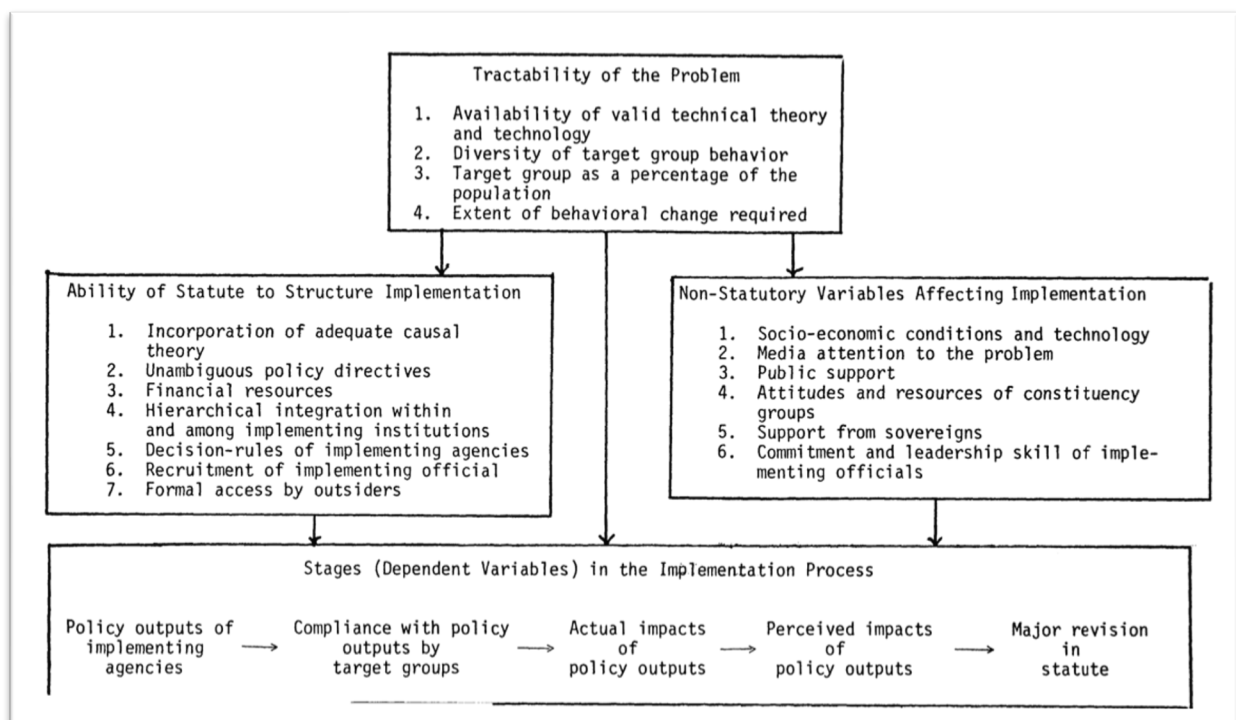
Tractability of the Problem

1. Availability of valid technical theory and technology
2. Diversity of target group behavior
3. Target group as a percentage of the population
4. Extent of behavioral change required

Ability of Statute to Structure Implementation

1. Incorporation of adequate causal theory
2. Unambiguous policy directives
3. Financial resources
4. Hierarchical integration within and among implementing institutions
5. Decision-rules of implementing agencies
6. Recruitment of implementing official
7. Formal access by outsiders

Non-Statutory Variables Affecting Implementation

1. Socio-economic conditions and technology
2. Media attention to the problem
3. Public support
4. Attitudes and resources of constituency groups
5. Support from sovereigns
6. Commitment and leadership skill of implementing officials

Stages (Dependent Variables) in the Implementation Process

Policy outputs of implementing agencies → Compliance with policy outputs by target groups → Actual impacts of policy outputs → Perceived impacts of policy outputs → Major revision in statute